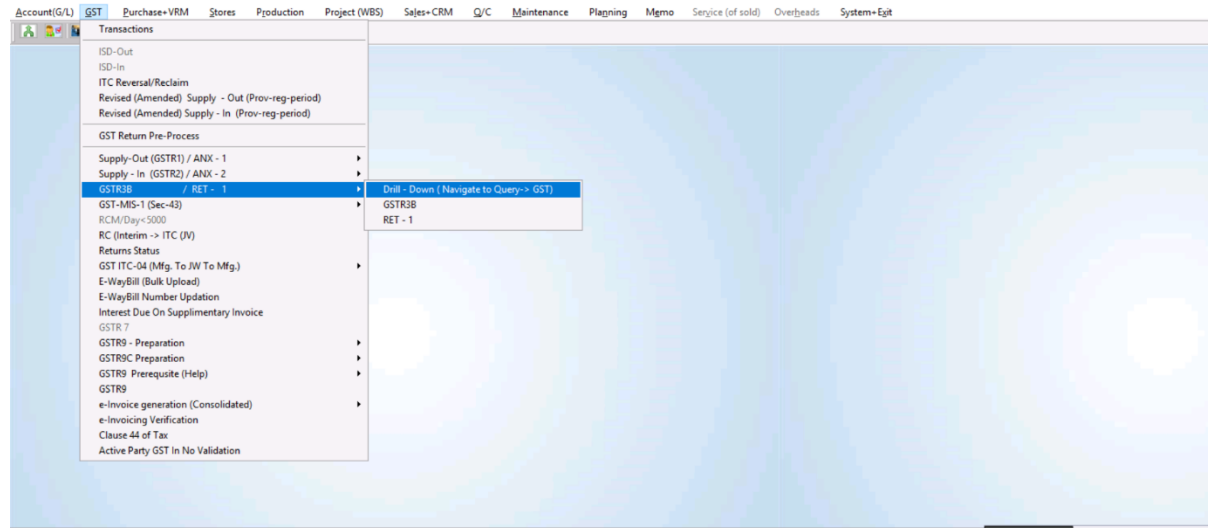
Account(G/L) GST Purchase+VRM Stores Production Project (WBS) Sales+CRM Q/C Maintenance Planning Memo Service (of sold) Overheads System+Exit

Transactions

ISD-Out
ISD-In
ITC Reversal/Reclaim
Revised (Amended) Supply - Out (Prov-reg-period)
Revised (Amended) Supply - In (Prov-reg-period)

GST Return Pre-Process

Supply-Out (GSTR1) / ANX - 1
Supply - In (GSTR2) / ANX - 2
GSTR3B / RET - 1
GST-MIS-1 (Sec-43)
RCM/Day<5000
RC (Interim -> ITC (JV)
Returns Status
GST ITC-04 (Mfg. To JW To Mfg.)
E-WayBill (Bulk Upload)
E-WayBill Number Updation
Interest Due On Supplimentary Invoice
GSTR 7
GSTR9 - Preparation
GSTR9C Preparation
GSTR9 Prerequsite (Help)
GSTR9
e-Invoice generation (Consolidated)
e-Invoicing Verification
Clause 44 of Tax
Active Party GST In No Validation

Drill - Down ( Navigate to Query-> GST)
GSTR3B
RET - 1